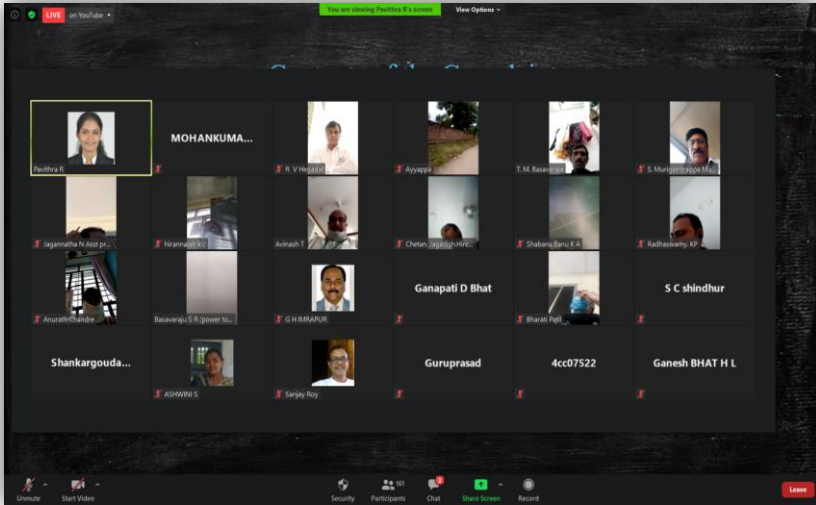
LIVE on YouTube

You are viewing Pavithra R's screen

View Options

Pavithra R

MOHANKUMA...

R. V Hegadal

Ayyappa

T. M. Basavaraj

S. Murigendrappa M...

Jagannatha N Asst pr...

hiranniah k.c

Avinash T

Chetan. Jagadish.Hire...

Shabana Banu K A

Radhaswamy. KP

AnurathChandre

Basavaraju S R (power to...

G H IMRAPUR

Ganapati D Bhat

Bharati Patil

S C shindhur

Shankargouda...

ASHWINI S

Sanjay Roy

Guruprasad

4cc07522

Ganesh BHAT H L

Unmute

Start Video

Security

Participants 161

Chat

Share Screen

Record

Leave